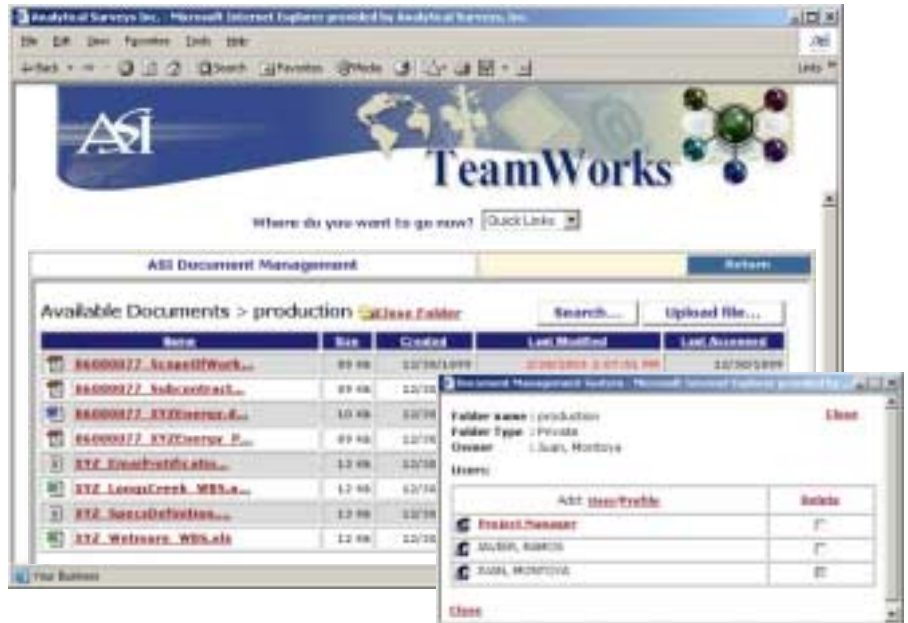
Analytical Surveys Inc. - Microsoft Internet Explorer provided by Analytical Surveys, Inc.

File Edit View Favorites Tools Help

Back Search Favorites Media

Links

ASI

TeamWorks

Where do you want to go now? QuickLinks

ASI Document Management

Return

Available Documents > production Close Folder

Search...

Upload file...

| Name | Size | Created | Last Modified | Last Accessed |
|---|---|---|---|---|
| 86000077\_ScopeOfWork... | 89 KB | 12/30/1999 | 2/20/2003 2:07:51 PM | 12/30/1999 |
| 86000077\_Subcontract... | 89 KB | 12/30 | | |
| 86000077\_XYZEnergy.d... | 10 KB | 12/30 | | |
| 86000077\_XYZEnergy\_P... | 89 KB | 12/30 | | |
| XYZ\_EmailNotificatio... | 13 KB | 12/30 | | |
| XYZ\_LongsCreek\_WBS.x... | 13 KB | 12/30 | | |
| XYZ\_SpecsDefinition... | 13 KB | 12/30 | | |
| XYZ\_Wetmore\_WBS.xls | 13 KB | 12/30 | | |

Your Business

Document Management System - Microsoft Internet Explorer provided by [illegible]

Folder name : production
Folder Type : Private
Owner : Juan, Montoya

Close

Users:

| Add User/Profile | Delete |
|---|---|
| Project Manager | |
| JAVIER, RAMOS | |
| JUAN, MONTOYA | |

Close